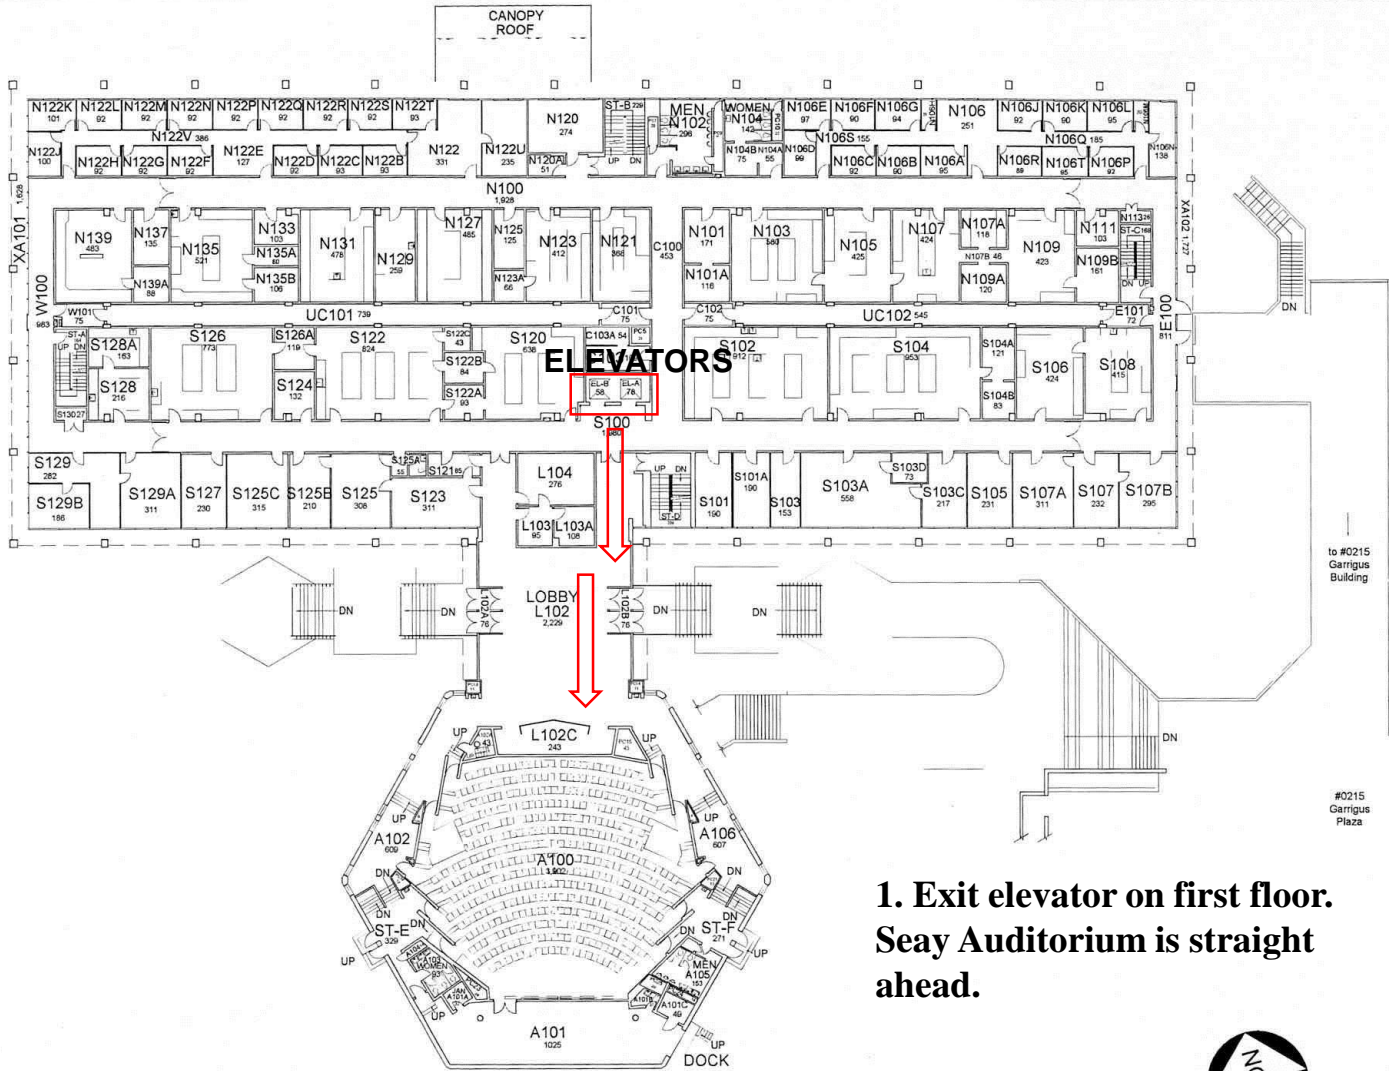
CANOPY ROOF

N122K 101
N122L 92
N122M 92
N122N 92
N122P 92
N122Q 92
N122R 92
N122S 92
N122T 93
N122V 386
N122J 100
N122H 92
N122G 92
N122F 92
N122E 127
N122D 92
N122C 93
N122B 93
N122 331
N122U 235
N120 274
N120A 51
ST-B 229
UP DN
MEN N102 296
WOMEN N104 142
N104B 75
N104A 55
N106D 99
N106E 97
N106F 90
N106G 94
N106S 155
N106C 92
N106B 90
N106A 95
N106 251
N106J 92
N106K 90
N106L 95
N106Q 185
N106R 89
N106T 85
N106P 92
N106N 138

N100 1,928

XA101 1,626
W100
N139 483
N137 135
N139A 88
N135 521
N133 103
N135A 80
N135B 106
N131 478
N129 259
N127 485
N125 125
N123A 66
N123 412
N121 366
C100 453
N101 171
N101A 116
N103 580
N105 425
N107 424
N107A 118
N107B 46
N109A 120
N109 423
N111 103
N109B 161
N113
ST-C
DN UP
XA102 1,727
DN

W101 75
963
UC101 739
C101 75
C102 75
UC102 545
E101 72
E100 811

ST-A
UP DN
S128A 163
S128 216
S130 27
S126 773
S126A 119
S124 132
S122 824
S122C 43
S122B 84
S122A
S120 638
C103A 54
PCS
ELEVATORS
EL-B 58
EL-A 78
93
S102 912
S104 953
S104A 121
S104B 83
S106 424
S108 415

S100 1,960

S129 282
S129B 186
S129A 311
S127 230
S125C 315
S125B 210
S125 308
S125A 55
S121 85
S123 311
L104 276
L103 95
L103A 108
UP DN
ST-D
S101 190
S101A 190
S103 153
S103A 558
S103D 73
S103C 217
S105 231
S107A 311
S107 232
S107B 295

to #0215 Garrigus Building

DN
DN
L102A 76
LOBBY L102 2,229
L102B 76
DN
DN

L102C 243
UP
UP
A102 609
A106 607
A100 1,902
DN
DN
UP
UP
ST-E 329
ST-F 271
UP
UP
MEN A105 153
WOMEN
A101A
A101B
A101C 49
UP
A101 1025
UP
DOCK

DN

#0215 Garrigus Plaza

1. Exit elevator on first floor. Seay Auditorium is straight ahead.